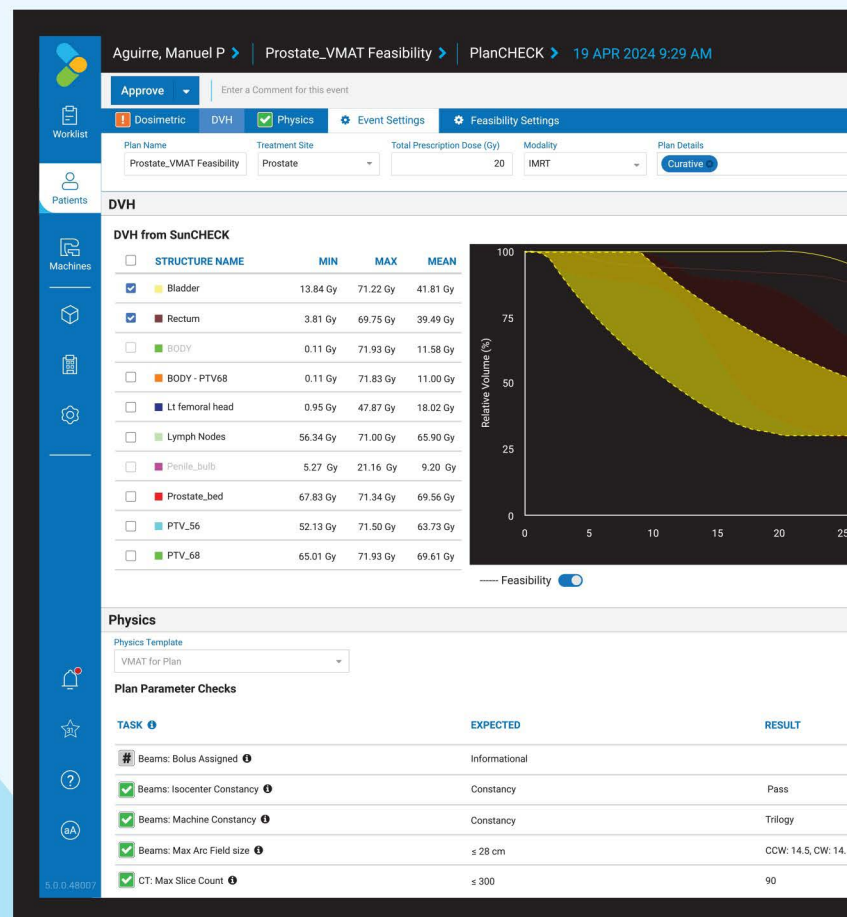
Aguirre, Manuel P > | Prostate_VMAT Feasibility > | PlanCHECK > 19 APR 2024 9:29 AM

Approve | Enter a Comment for this event

Worklist

Patients

Machines

5.0.0.48007

! Dosimetric | DVH | Physics | Event Settings | Feasibility Settings

| Plan Name | Treatment Site | Total Prescription Dose (Gy) | Modality | Plan Details |
|---|---|---|---|---|
| Prostate_VMAT Feasibility | Prostate | 20 | IMRT | Curative |

DVH

DVH from SunCHECK

| | STRUCTURE NAME | MIN | MAX | MEAN |
|---|---|---|---|---|
| ☑ | Bladder | 13.84 Gy | 71.22 Gy | 41.81 Gy |
| ☑ | Rectum | 3.81 Gy | 69.75 Gy | 39.49 Gy |
| ☐ | BODY | 0.11 Gy | 71.93 Gy | 11.58 Gy |
| ☐ | BODY - PTV68 | 0.11 Gy | 71.83 Gy | 11.00 Gy |
| ☐ | Lt femoral head | 0.95 Gy | 47.87 Gy | 18.02 Gy |
| ☐ | Lymph Nodes | 56.34 Gy | 71.00 Gy | 65.90 Gy |
| ☐ | Penile_bulb | 5.27 Gy | 21.16 Gy | 9.20 Gy |
| ☐ | Prostate_bed | 67.83 Gy | 71.34 Gy | 69.56 Gy |
| ☐ | PTV_56 | 52.13 Gy | 71.50 Gy | 63.73 Gy |
| ☐ | PTV_68 | 65.01 Gy | 71.93 Gy | 69.61 Gy |

100
75
50
25
0
Relative Volume (%)
0 5 10 15 20 25

Feasibility

Physics

Physics Template
VMAT for Plan

Plan Parameter Checks

| TASK | EXPECTED | RESULT |
|---|---|---|
| Beams: Bolus Assigned | Informational | |
| Beams: Isocenter Constancy | Constancy | Pass |
| Beams: Machine Constancy | Constancy | Trilogy |
| Beams: Max Arc Field size | ≤ 28 cm | CCW: 14.5, CW: 14. |
| CT: Max Slice Count | ≤ 300 | 90 |